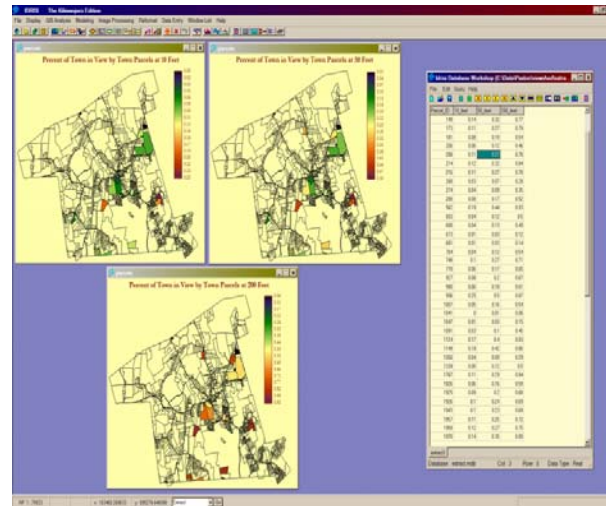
IDRISI The Kilimanjaro Edition

File Display GIS Analysis Modeling Image Processing Reformat Data Entry Window List Help

Percent of Town in View by Town Parcels at 10 Feet

Percent of Town in View by Town Parcels at 50 Feet

Percent of Town in View by Town Parcels at 200 Feet

Idrisi Database Workshop

File Edit Query Help

Database: Col: 3 Row: 3 Data Type: Real

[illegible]